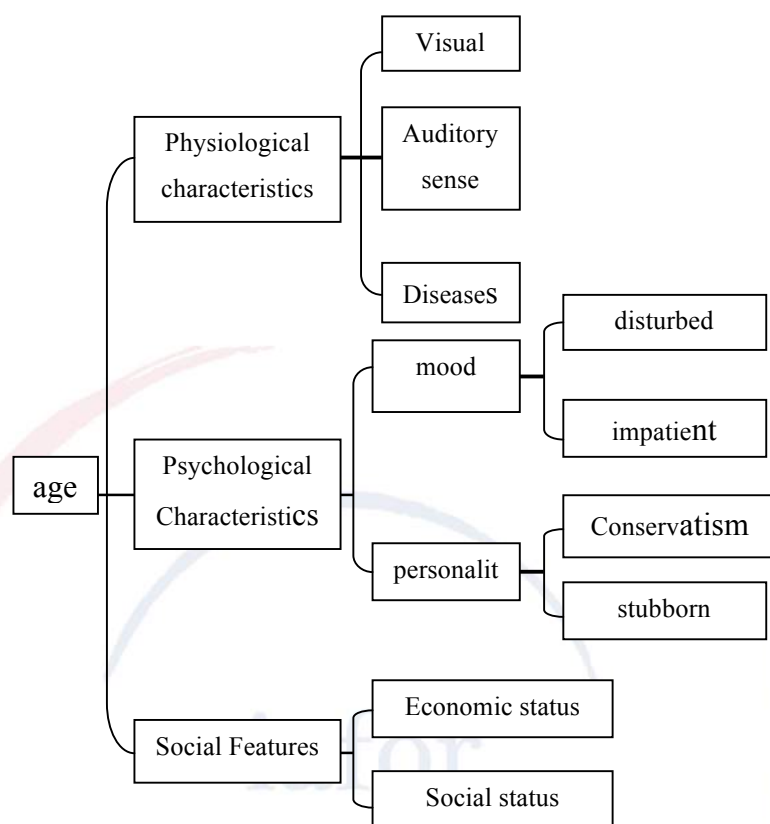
age

Physiological characteristics

Visual

Auditory sense

Diseases

Psychological Characteristics

mood

disturbed

impatient

personalit

Conservatism

stubborn

Social Features

Economic status

Social status